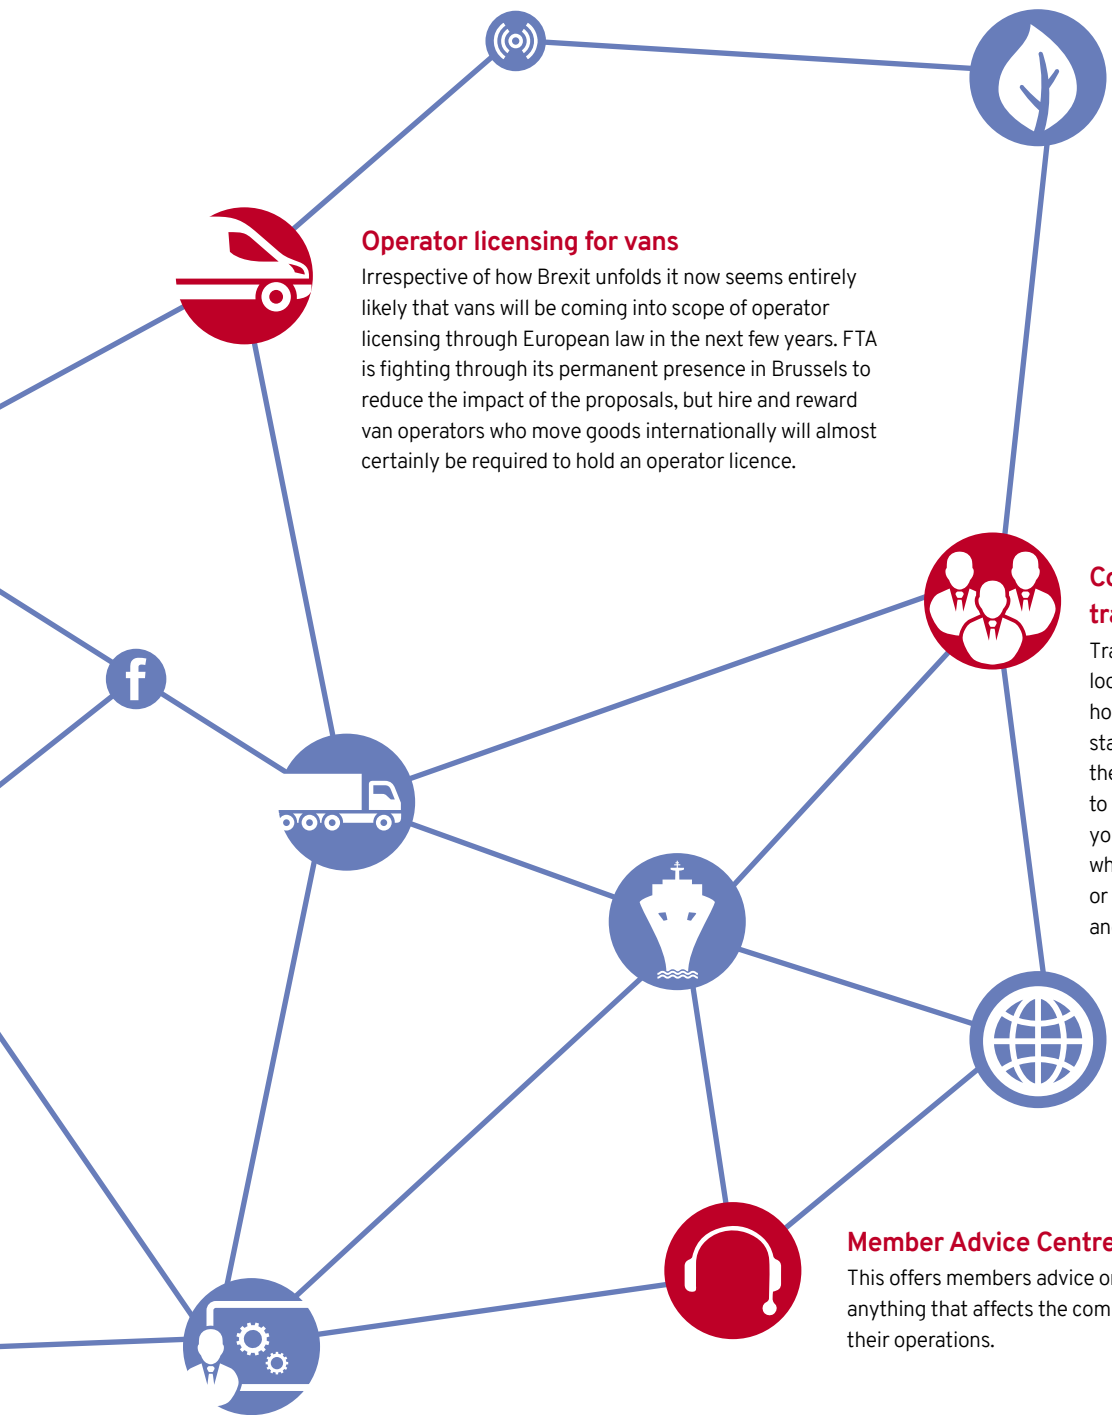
Operator licensing for vans

Irrespective of how Brexit unfolds it now seems entirely likely that vans will be coming into scope of operator licensing through European law in the next few years. FTA is fighting through its permanent presence in Brussels to reduce the impact of the proposals, but hire and reward van operators who move goods internationally will almost certainly be required to hold an operator licence.

Co

tra

Tra
loc
ho
sta
the
to
yo
wh
or
an

Member Advice Centre

This offers members advice o
anything that affects the com
their operations.